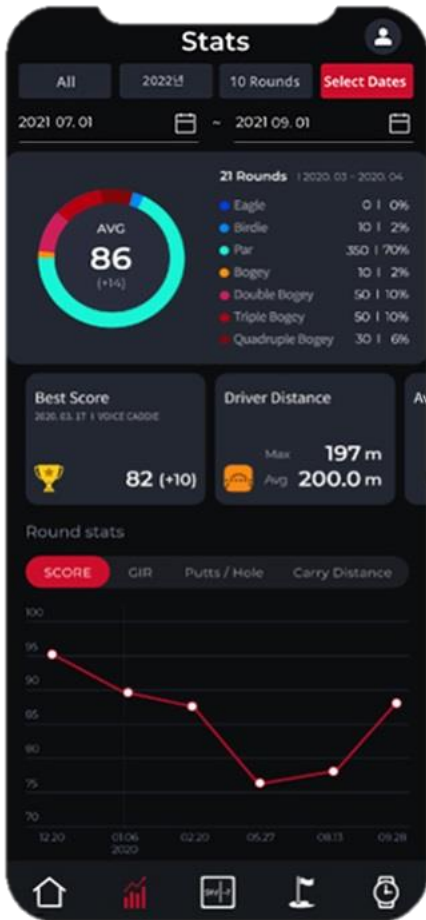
Stats

All | 2022년 | 10 Rounds | Select Dates

2021 07. 01 ~ 2021 09. 01

AVG
86
(+14)

21 Rounds | 2020. 03 ~ 2020. 04

| | | |
|---|---|---|
| Eagle | 0 | 0% |
| Birdie | 10 | 2% |
| Par | 350 | 70% |
| Bogey | 10 | 2% |
| Double Bogey | 50 | 10% |
| Triple Bogey | 50 | 10% |
| Quadruple Bogey | 30 | 6% |

Best Score
2020. 03. 17 | VOICE CADDIE
82 (+10)

Driver Distance
Max 197 m
Avg 200.0 m

Av

Round stats

SCORE | GIR | Putts / Hole | Carry Distance

100
95
90
85
80
75
70

12.20 | 01.06 2020 | 02.20 | 05.27 | 08.13 | 09.28